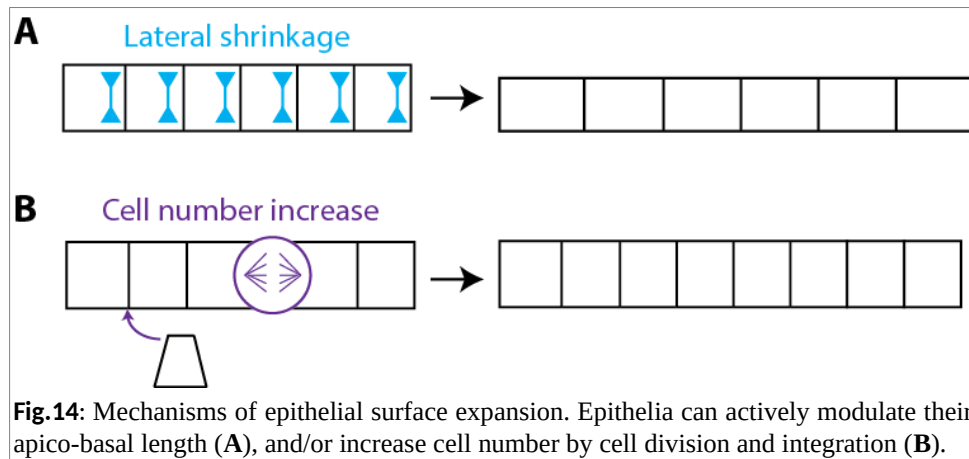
A
Lateral shrinkage

B
Cell number increase

**Fig.14**: Mechanisms of epithelial surface expansion. Epithelia can actively modulate their apico-basal length (**A**), and/or increase cell number by cell division and integration (**B**).